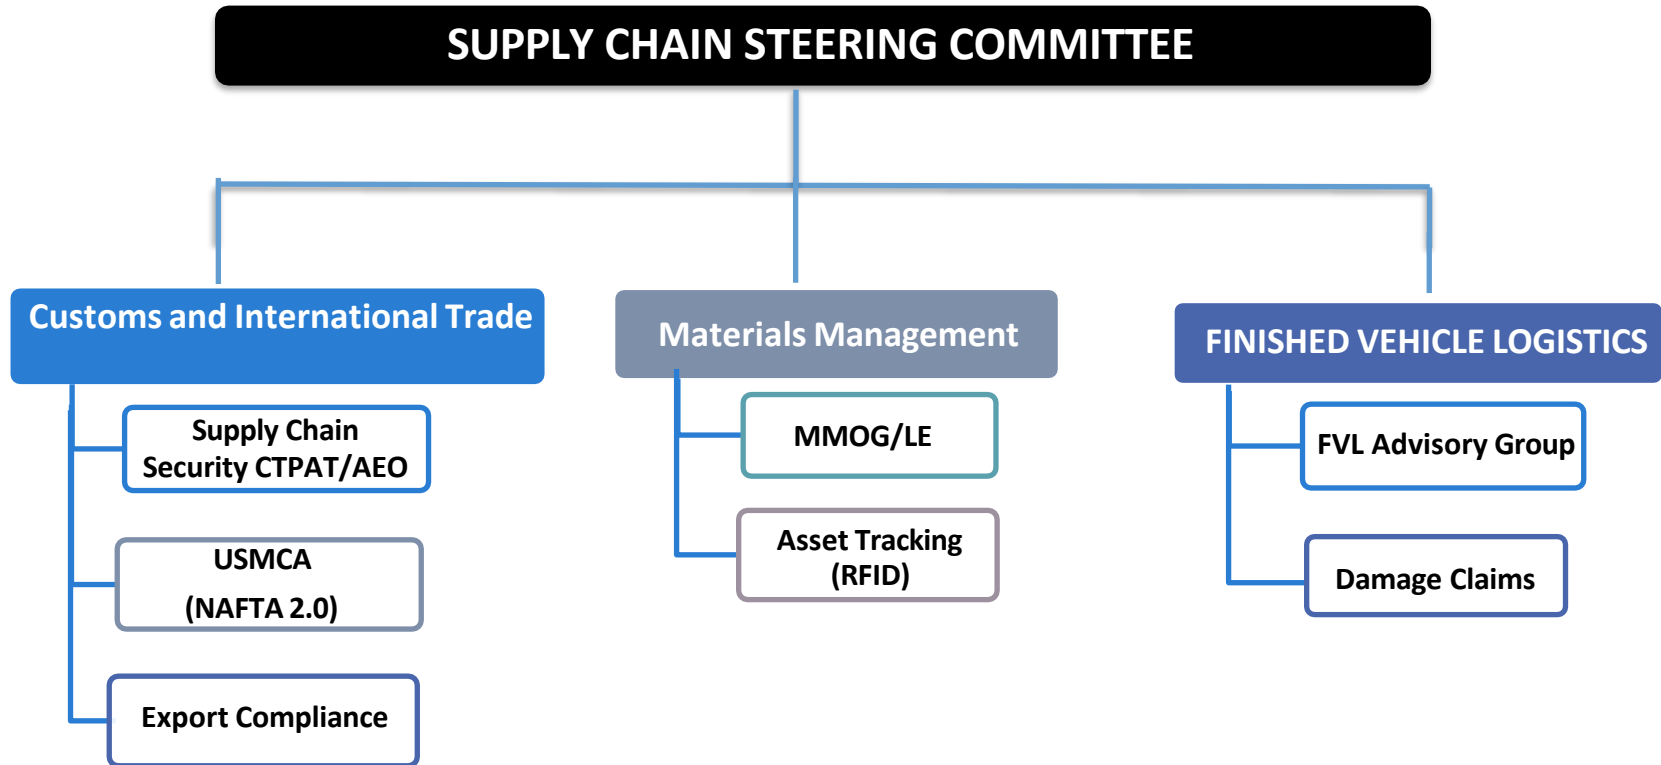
SUPPLY CHAIN STEERING COMMITTEE

Customs and International Trade

Supply Chain Security CTPAT/AEO

USMCA (NAFTA 2.0)

Export Compliance

Materials Management

MMOG/LE

Asset Tracking (RFID)

FINISHED VEHICLE LOGISTICS

FVL Advisory Group

Damage Claims